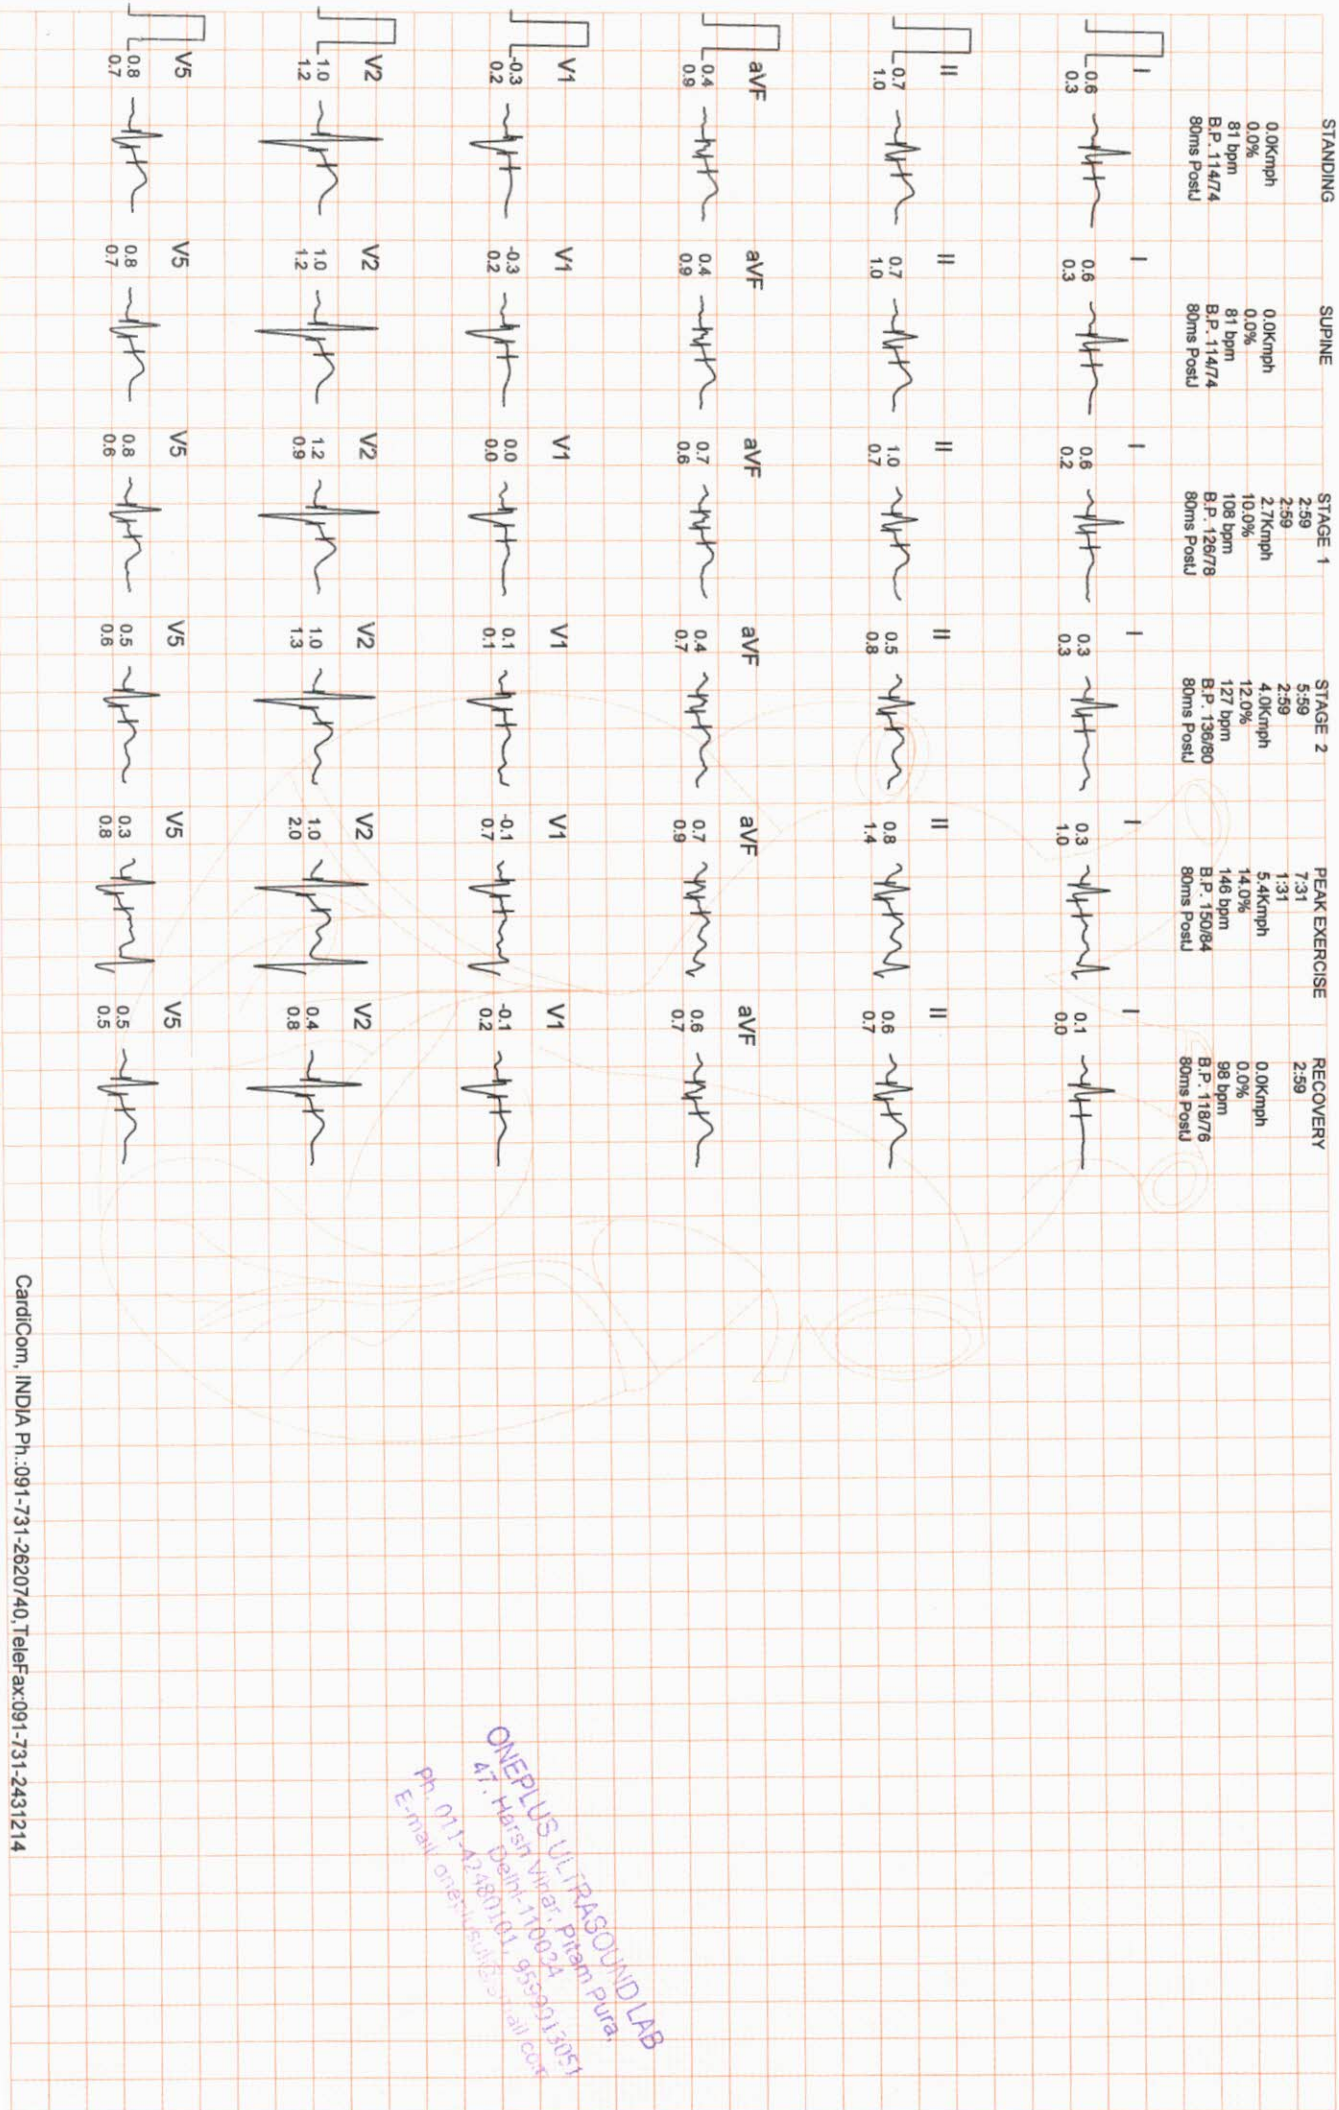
STANDING
0.0Kmph
0.0%
81 bpm
B.P. 114/74
80ms PostJ

I 0.6 0.3
II 0.7 1.0
aVF 0.4 0.9
V1 -0.3 0.2
V2 1.0 1.2
V5 0.8 0.7

SUPINE
0.0Kmph
0.0%
81 bpm
B.P. 114/74
80ms PostJ

I 0.6 0.3
II 0.7 1.0
aVF 0.4 0.9
V1 -0.3 0.2
V2 1.0 1.2
V5 0.8 0.7

STAGE 1
2:59
2:59
2.7Kmph
10.0%
108 bpm
B.P. 126/78
80ms PostJ

I 0.6 0.2
II 1.0 0.7
aVF 0.7 0.6
V1 0.0 0.0
V2 1.2 0.9
V5 0.8 0.6

STAGE 2
5:59
2:59
4.0Kmph
12.0%
127 bpm
B.P. 136/80
80ms PostJ

I 0.3 0.3
II 0.5 0.8
aVF 0.4 0.7
V1 0.1 0.1
V2 1.0 1.3
V5 0.5 0.6

PEAK EXERCISE
7:31
1:31
5.4Kmph
14.0%
146 bpm
B.P. 150/84
80ms PostJ

I 0.3 1.0
II 0.8 1.4
aVF 0.7 0.9
V1 -0.1 0.7
V2 1.0 2.0
V5 0.3 0.8

RECOVERY
2:59
0.0Kmph
0.0%
98 bpm
B.P. 118/76
80ms PostJ

I 0.1 0.0
II 0.6 0.7
aVF 0.6 0.7
V1 -0.1 0.2
V2 0.4 0.8
V5 0.5 0.5

CardiCom, INDIA Ph.:091-731-2620740,TeleFax:091-731-2431214

ONEPLUS ULTRASOUND LAB
47, Harsh Vihar, Pitam Pura,
Delhi-110034
Ph. 011-42480101, 9599013051
E-mail: oneplus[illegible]@gmail.com